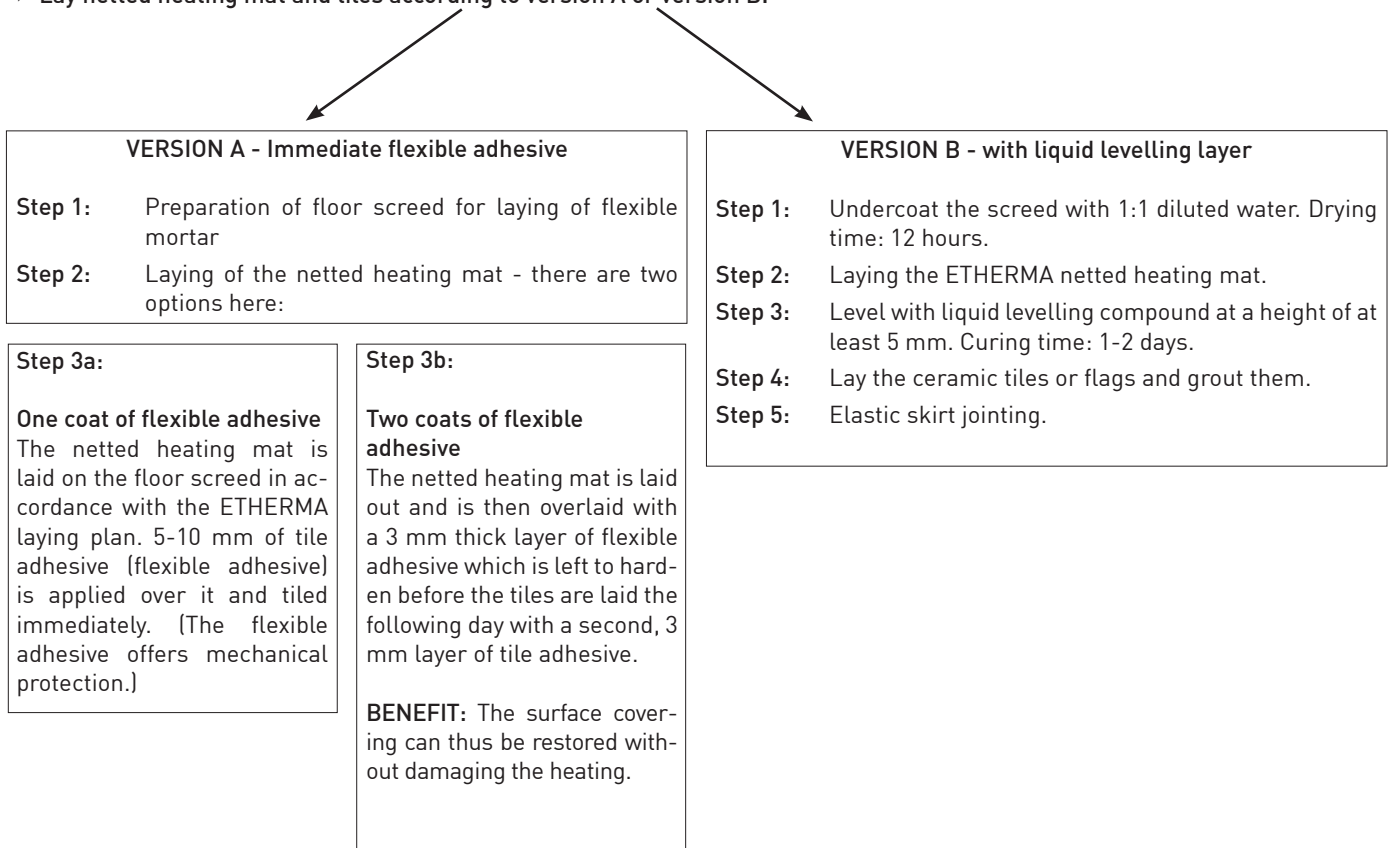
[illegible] Lay netted heating mat and tiles according to version A or version B.

VERSION A - Immediate flexible adhesive

Step 1: Preparation of floor screed for laying of flexible mortar

Step 2: Laying of the netted heating mat - there are two options here:

Step 3a:

One coat of flexible adhesive
The netted heating mat is laid on the floor screed in accordance with the ETHERMA laying plan. 5-10 mm of tile adhesive (flexible adhesive) is applied over it and tiled immediately. (The flexible adhesive offers mechanical protection.)

Step 3b:

Two coats of flexible adhesive
The netted heating mat is laid out and is then overlaid with a 3 mm thick layer of flexible adhesive which is left to harden before the tiles are laid the following day with a second, 3 mm layer of tile adhesive.

BENEFIT: The surface covering can thus be restored without damaging the heating.

VERSION B - with liquid levelling layer

Step 1: Undercoat the screed with 1:1 diluted water. Drying time: 12 hours.

Step 2: Laying the ETHERMA netted heating mat.

Step 3: Level with liquid levelling compound at a height of at least 5 mm. Curing time: 1-2 days.

Step 4: Lay the ceramic tiles or flags and grout them.

Step 5: Elastic skirt jointing.